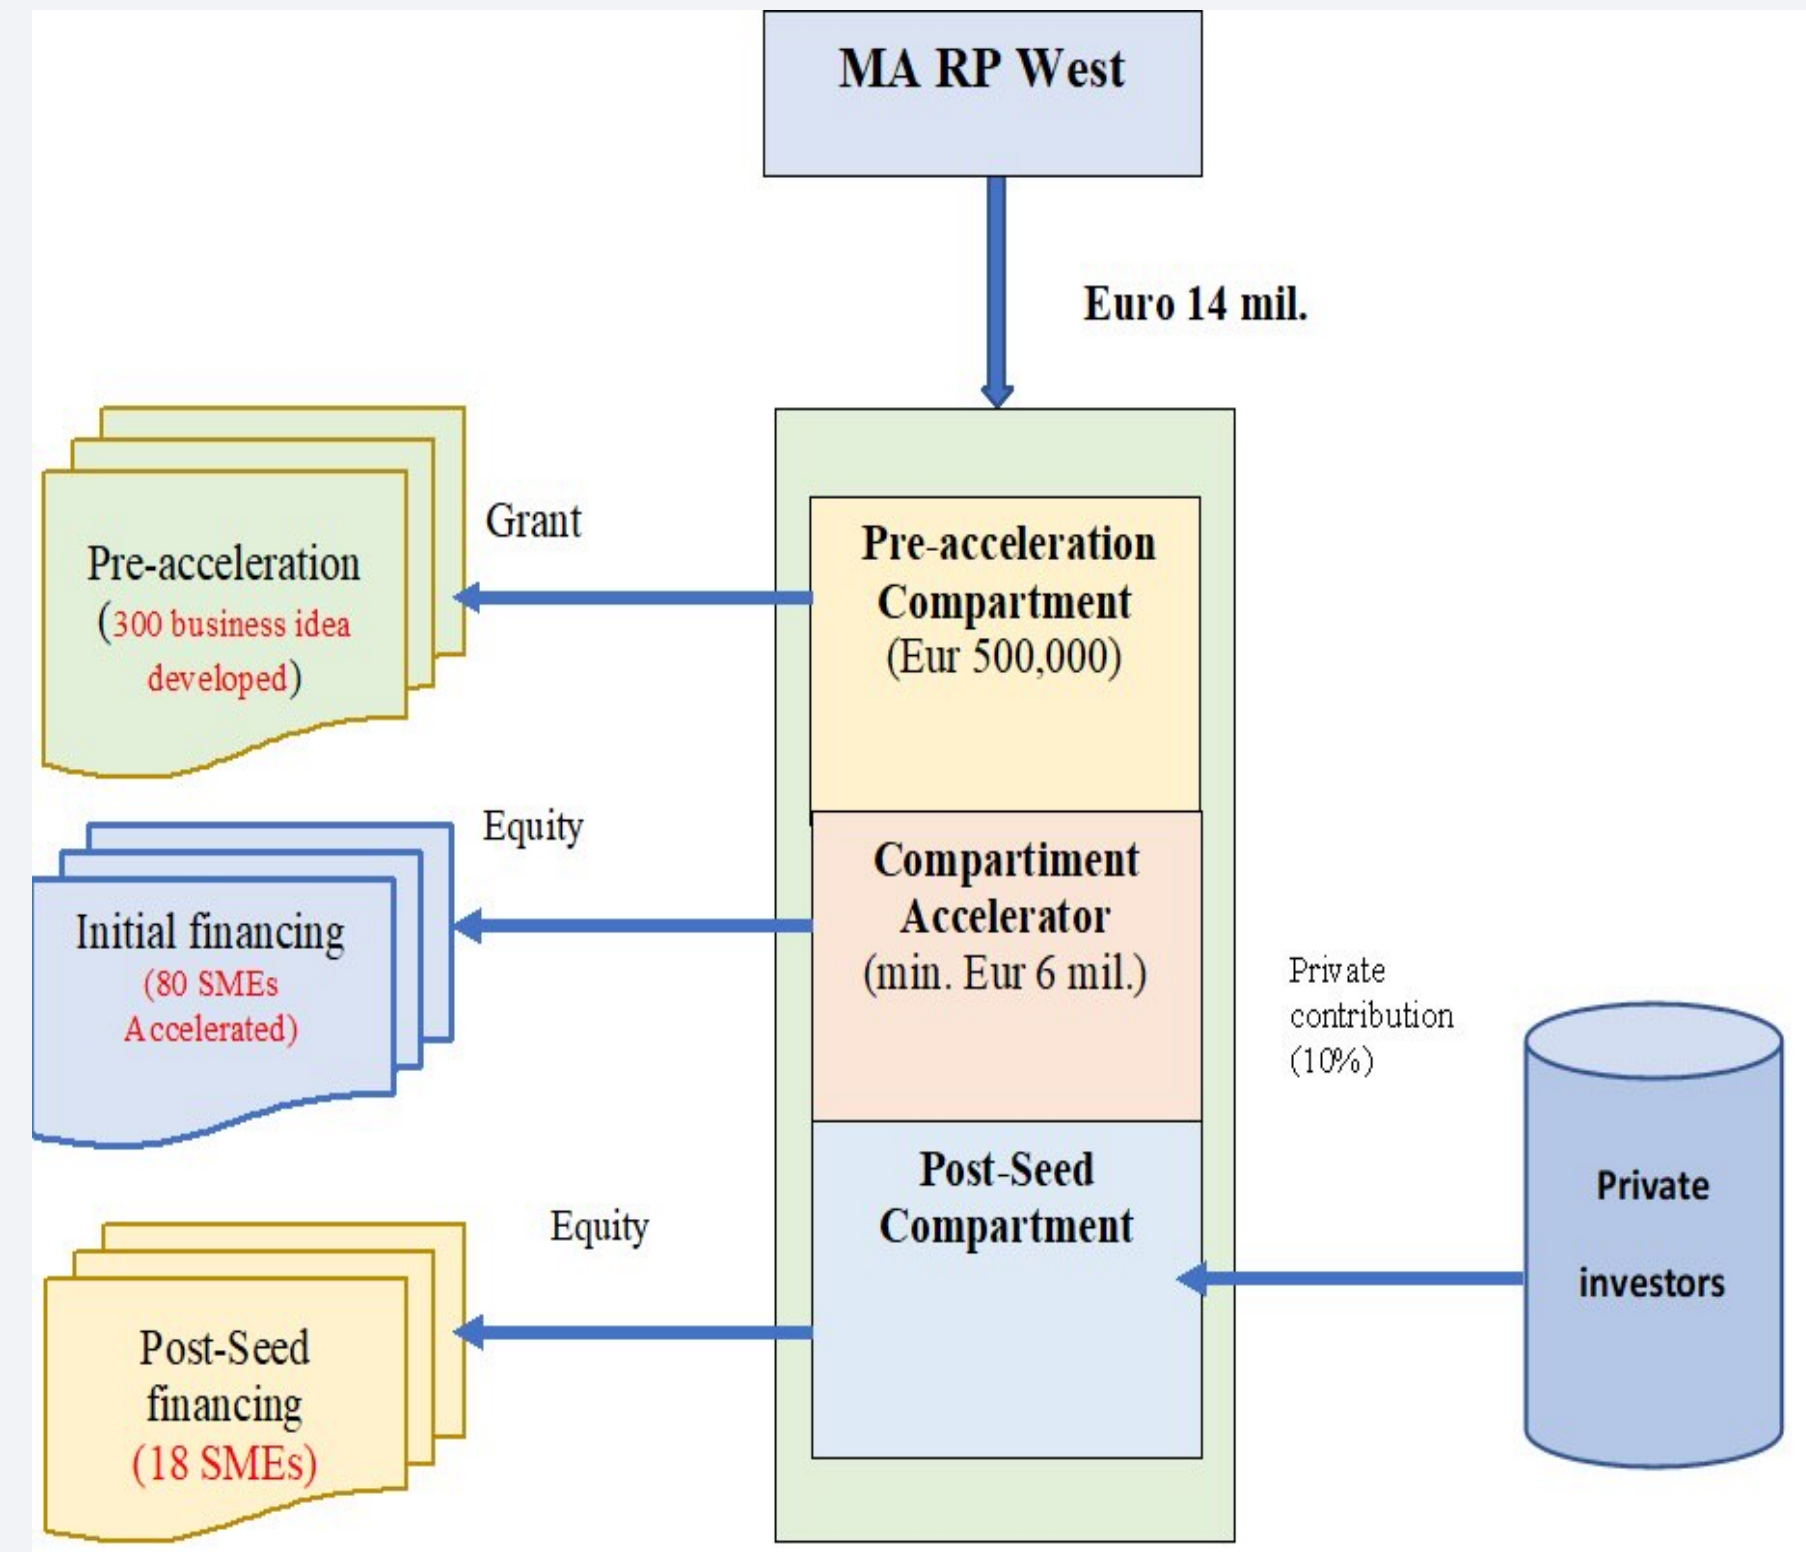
MA RP West

Euro 14 mil.

Pre-acceleration (300 business idea developed)

Grant

Pre-acceleration Compartment (Eur 500,000)

Equity

Initial financing (80 SMEs Accelerated)

Compartiment Accelerator (min. Eur 6 mil.)

Private contribution (10%)

Private investors

Equity

Post-Seed Compartment

Post-Seed financing (18 SMEs)